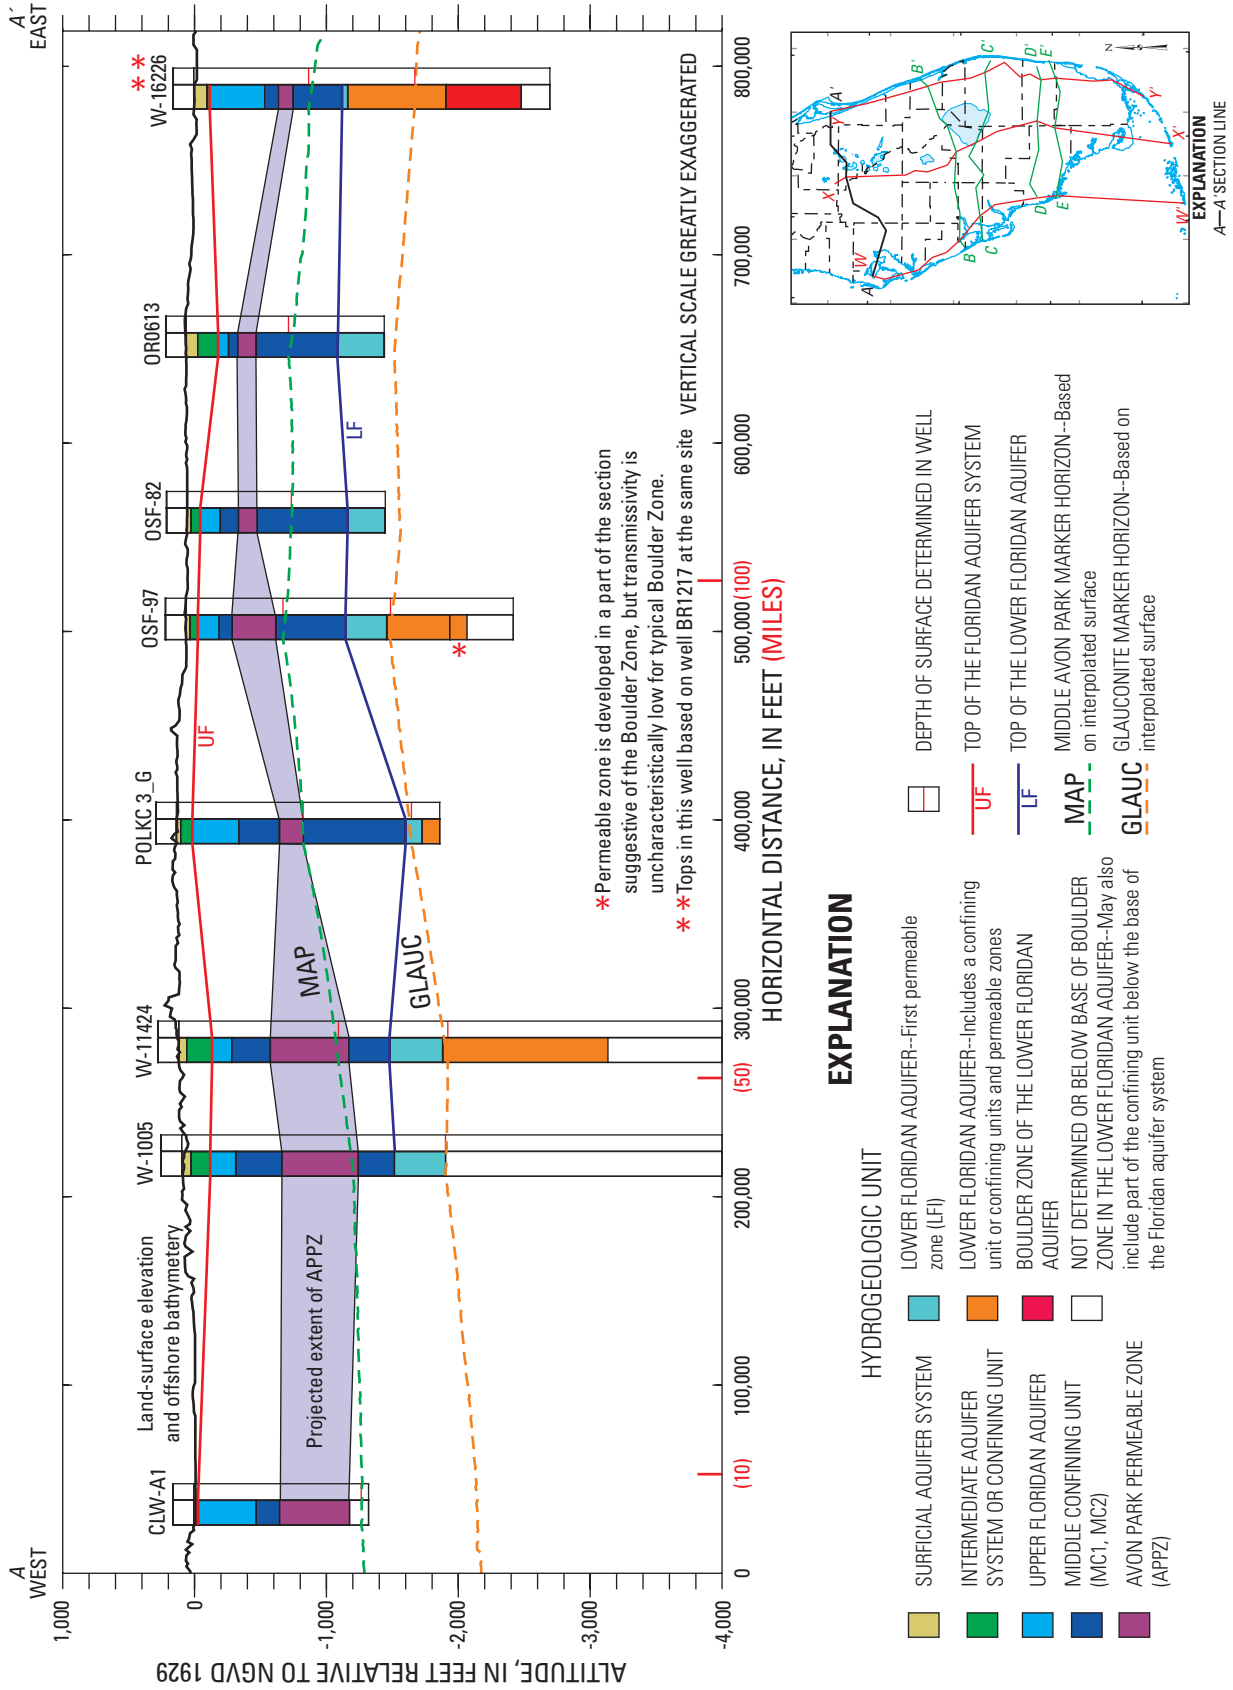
A
WEST

A'
EAST

ALTITUDE, IN FEET RELATIVE TO NGVD 1929

1,000
0
-1,000
-2,000
-3,000
-4,000

CLW-A1
Land-surface elevation and offshore bathymetery
W-1005
W-11424
POLKC 3_G
OSF-97
OSF-82
OR0613
W-16226
* *

Projected extent of APPZ
MAP
GLAUC
UF
LF
*

*Permeable zone is developed in a part of the section suggestive of the Boulder Zone, but transmissivity is uncharacteristically low for typical Boulder Zone.
* *Tops in this well based on well BR1217 at the same site

VERTICAL SCALE GREATLY EXAGGERATED

0
(10)
100,000
200,000
(50)
300,000
400,000
500,000 (100)
600,000
700,000
800,000

HORIZONTAL DISTANCE, IN FEET (MILES)

A
A'
B
B'
C
C'
D
D'
E
E'
W
W'
X
X'
Y
Y'
N

EXPLANATION
A—A' SECTION LINE

EXPLANATION

HYDROGEOLOGIC UNIT

SURFICIAL AQUIFER SYSTEM

INTERMEDIATE AQUIFER SYSTEM OR CONFINING UNIT

UPPER FLORIDAN AQUIFER

MIDDLE CONFINING UNIT (MC1, MC2)

AVON PARK PERMEABLE ZONE (APPZ)

LOWER FLORIDAN AQUIFER--First permeable zone (LFI)

LOWER FLORIDAN AQUIFER--Includes a confining unit or confining units and permeable zones

BOULDER ZONE OF THE LOWER FLORIDAN AQUIFER

NOT DETERMINED OR BELOW BASE OF BOULDER ZONE IN THE LOWER FLORIDAN AQUIFER--May also include part of the confining unit below the base of the Floridan aquifer system

DEPTH OF SURFACE DETERMINED IN WELL

UF TOP OF THE FLORIDAN AQUIFER SYSTEM

LF TOP OF THE LOWER FLORIDAN AQUIFER

MAP MIDDLE AVON PARK MARKER HORIZON--Based on interpolated surface

GLAUC GLAUCONITE MARKER HORIZON--Based on interpolated surface